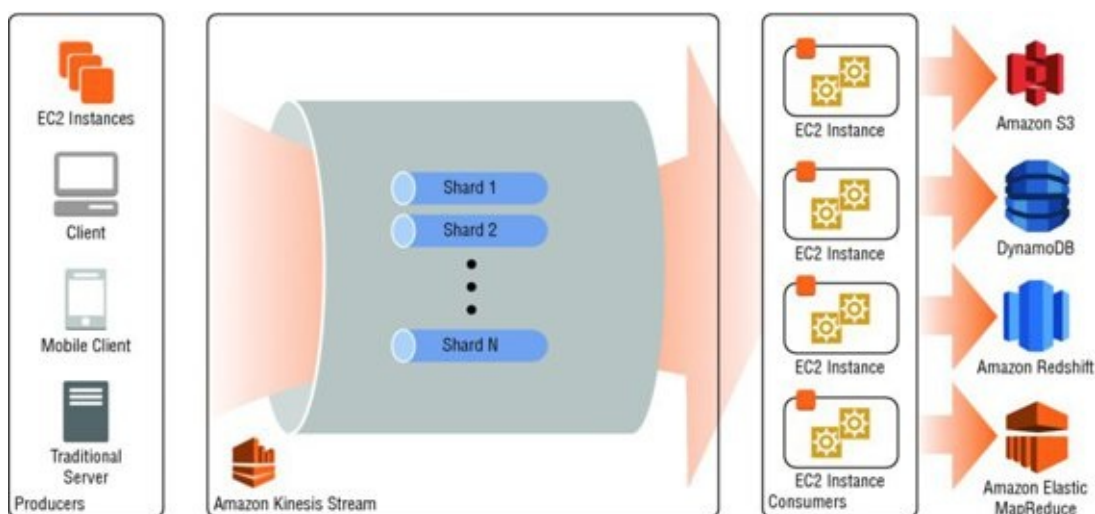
EC2 Instances

Client

Mobile Client

Traditional Server

Producers

Shard 1

Shard 2

Shard N

Amazon Kinesis Stream

EC2 Instance

EC2 Instance

EC2 Instance

EC2 Instance

Consumers

Amazon S3

DynamoDB

Amazon Redshift

Amazon Elastic MapReduce